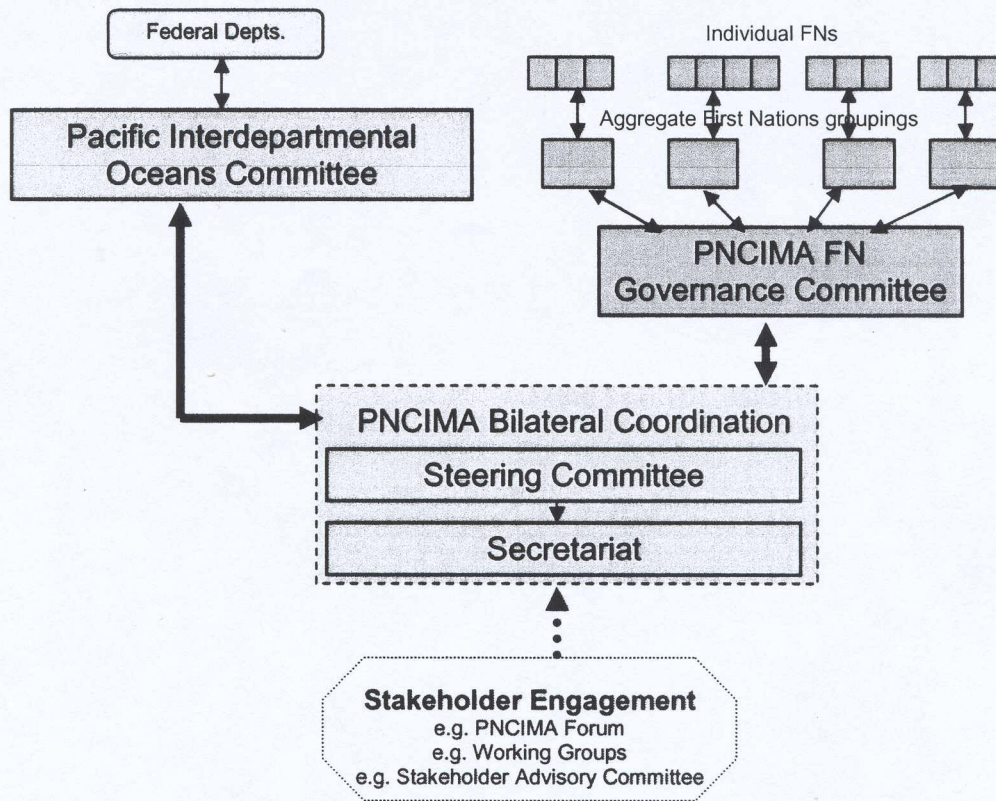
Federal Depts.

Pacific Interdepartmental Oceans Committee

Individual FNs

Aggregate First Nations groupings

PNCIMA FN Governance Committee

PNCIMA Bilateral Coordination

Steering Committee

Secretariat

Stakeholder Engagement
e.g. PNCIMA Forum
e.g. Working Groups
e.g. Stakeholder Advisory Committee